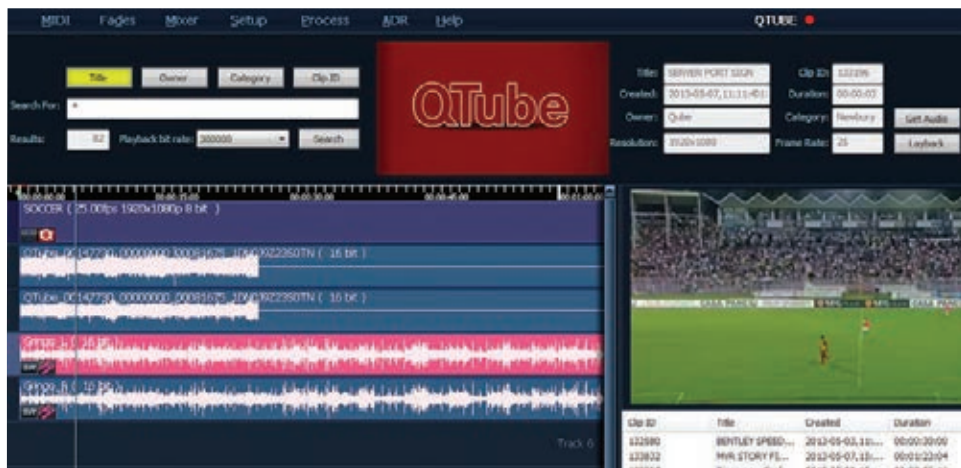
MIDI Fades Mixer Setup Process ADR Help QTUBE

Title Owner Category Clip ID

Search For: *

Results: 82 Playback bit rate: 300000 Search

QTube

Title: SERVER PORT SIGN
Created: 2013-05-07, 11:11:40
Owner: Qube
Resolution: 1920x1080

Clip ID: 122295
Duration: 00:00:02
Category: Newbury
Frame Rate: 25

Get Audio
Layback

SOCCER ( 25.00fps 1920x1080p 8 bit )

QTube_0C142730_00000000_00081675_10603922350TN ( 16 bit )

QTube_0C142730_00000000_00081675_10603922350TN ( 16 bit )

Group_1 ( 16 bit )

Group_8 ( 16 bit )

Track 6

| Clip ID | Title | Created | Duration |
|---|---|---|---|
| 122580 | BENTLEY SPEED... | 2012-05-02,11:... | 00:00:30:00 |
| 122832 | MVR STORY FI... | 2012-05-07,11:... | 00:01:22:04 |